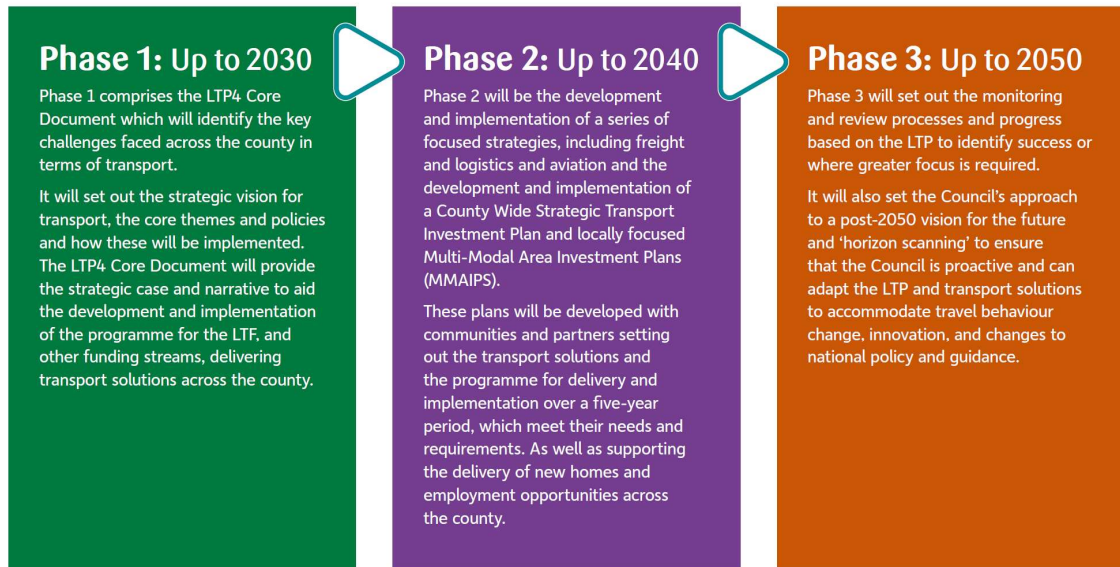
Phase 1: Up to 2030

Phase 1 comprises the LTP4 Core Document which will identify the key challenges faced across the county in terms of transport.

It will set out the strategic vision for transport, the core themes and policies and how these will be implemented. The LTP4 Core Document will provide the strategic case and narrative to aid the development and implementation of the programme for the LTF, and other funding streams, delivering transport solutions across the county.

Phase 2: Up to 2040

Phase 2 will be the development and implementation of a series of focused strategies, including freight and logistics and aviation and the development and implementation of a County Wide Strategic Transport Investment Plan and locally focused Multi-Modal Area Investment Plans (MMAIPS).

These plans will be developed with communities and partners setting out the transport solutions and the programme for delivery and implementation over a five-year period, which meet their needs and requirements. As well as supporting the delivery of new homes and employment opportunities across the county.

Phase 3: Up to 2050

Phase 3 will set out the monitoring and review processes and progress based on the LTP to identify success or where greater focus is required.

It will also set the Council's approach to a post-2050 vision for the future and 'horizon scanning' to ensure that the Council is proactive and can adapt the LTP and transport solutions to accommodate travel behaviour change, innovation, and changes to national policy and guidance.